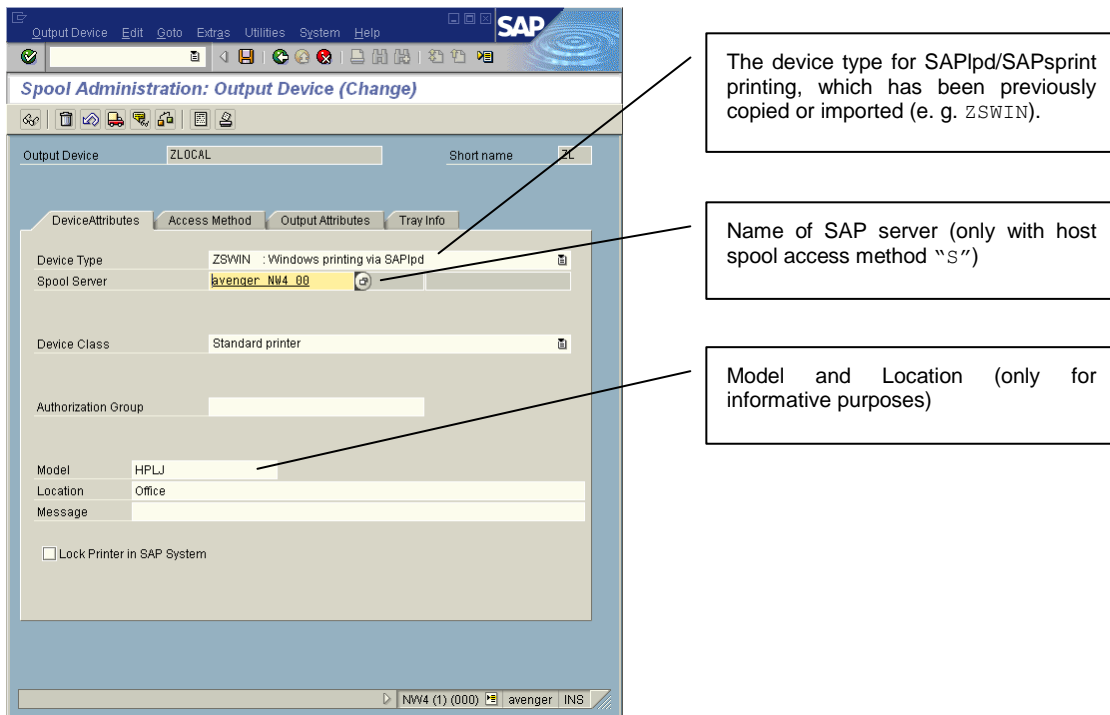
Output Device Edit Goto Extras Utilities System Help

SAP

Spool Administration: Output Device (Change)

Output Device ZLOCAL

Short name ZL

DeviceAttributes | Access Method | Output Attributes | Tray Info

Device Type ZSWIN : Windows printing via SAPlpd

Spool Server avenger_NW4_00

Device Class Standard printer

Authorization Group

Model HPLJ

Location Office

Message

Lock Printer in SAP System

NW4 (1) (000) avenger INS

The device type for SAPlpd/SAPsprint printing, which has been previously copied or imported (e. g. ZSWIN).

Name of SAP server (only with host spool access method "S")

Model and Location (only for informative purposes)